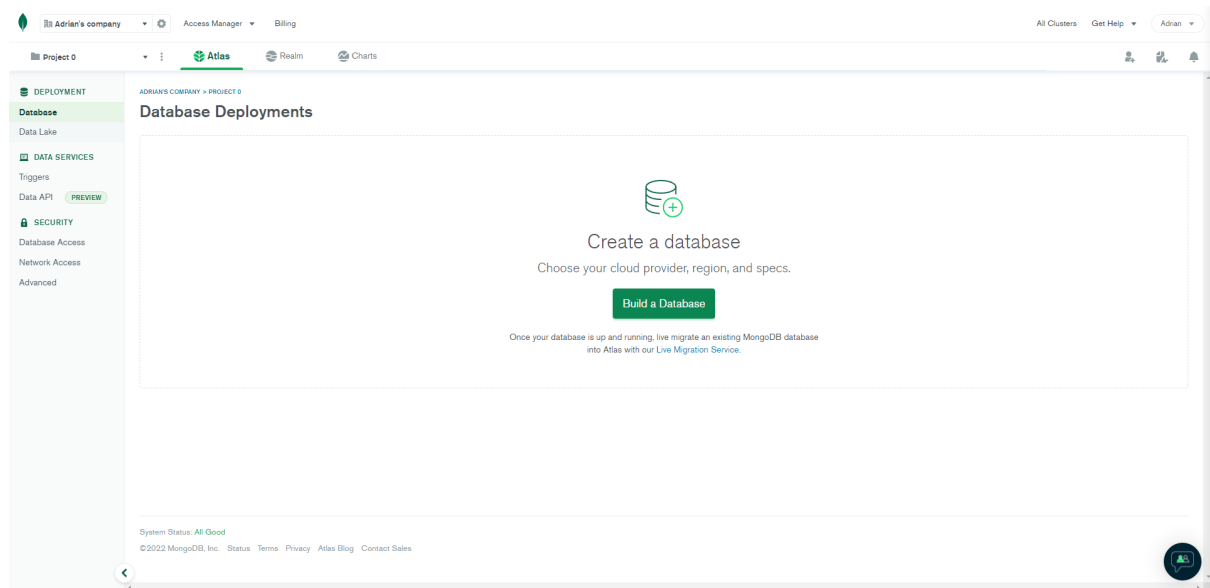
Adrian's company Access Manager Billing All Clusters Get Help Adrian

Project 0 Atlas Realm Charts

DEPLOYMENT
Database
Data Lake
DATA SERVICES
Triggers
Data API PREVIEW
SECURITY
Database Access
Network Access
Advanced

ADRIAN'S COMPANY > PROJECT 0
Database Deployments

Create a database
Choose your cloud provider, region, and specs.
Build a Database
Once your database is up and running, live migrate an existing MongoDB database into Atlas with our Live Migration Service.

System Status: All Good
©2022 MongoDB, Inc. Status Terms Privacy Atlas Blog Contact Sales